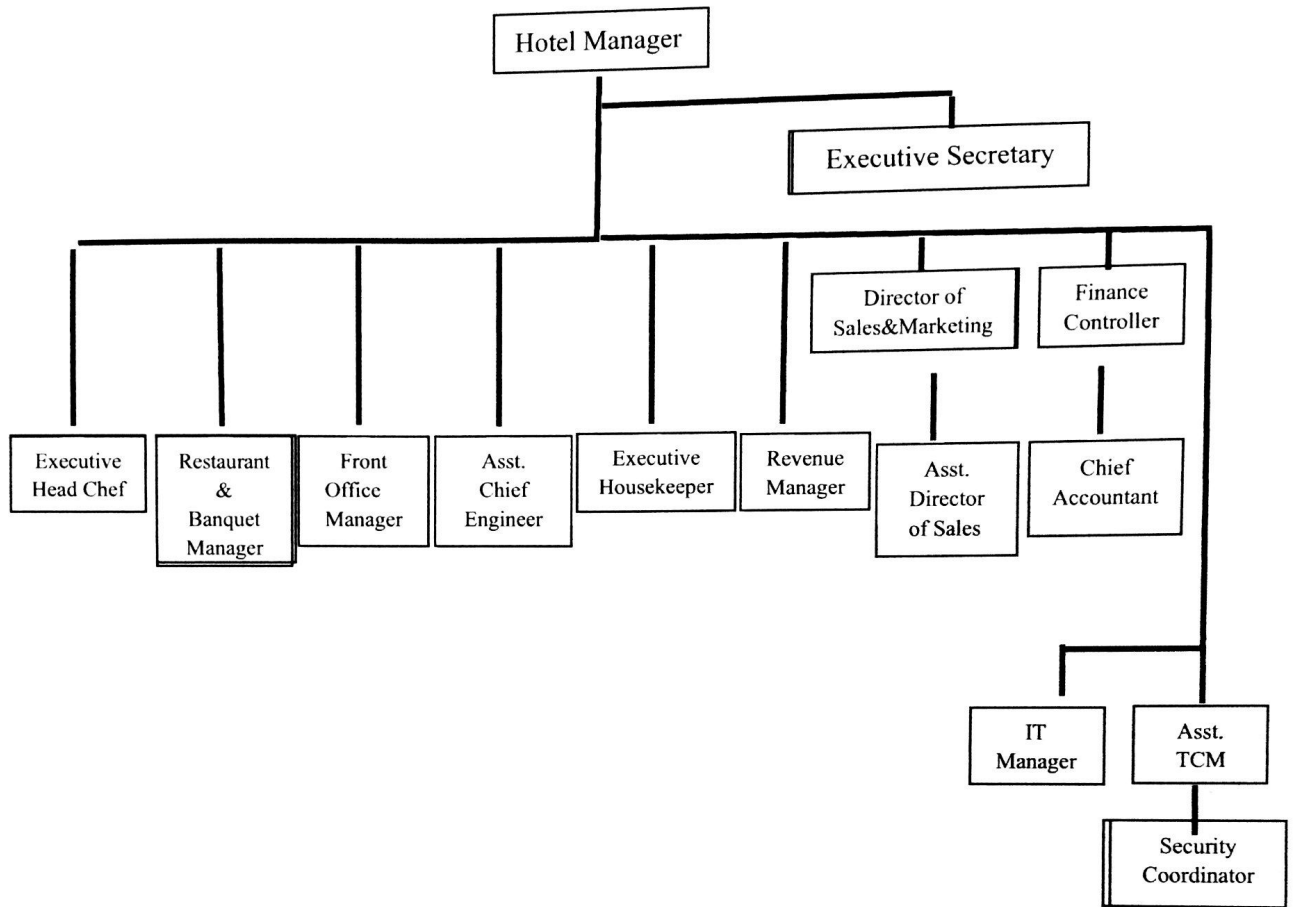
Hotel Manager

Executive Secretary

Director of Sales&Marketing

Finance Controller

Executive Head Chef

Restaurant & Banquet Manager

Front Office Manager

Asst. Chief Engineer

Executive Housekeeper

Revenue Manager

Asst. Director of Sales

Chief Accountant

IT Manager

Asst. TCM

Security Coordinator